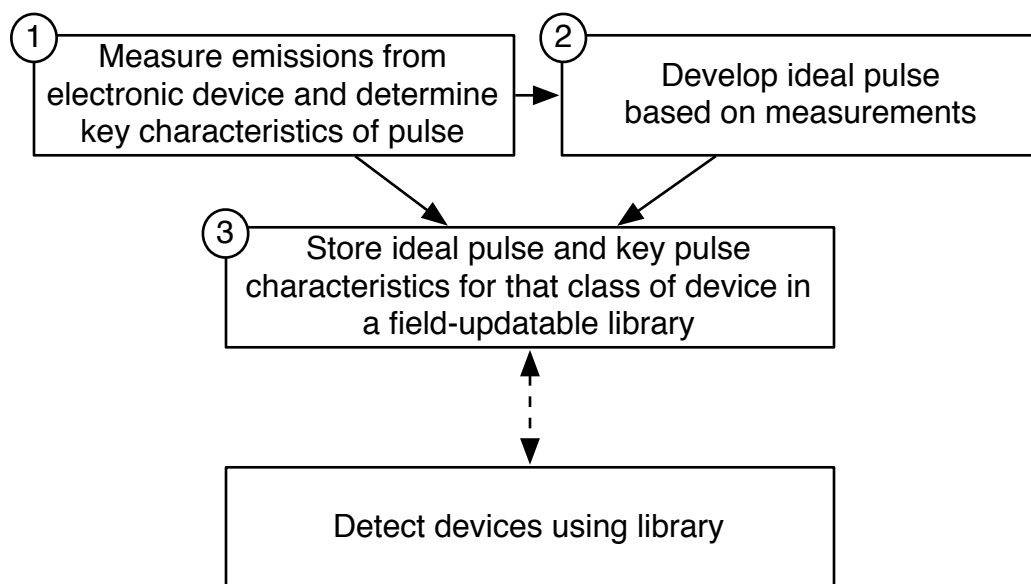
1
Measure emissions from electronic device and determine key characteristics of pulse

2
Develop ideal pulse based on measurements

3
Store ideal pulse and key pulse characteristics for that class of device in a field-updatable library

Detect devices using library